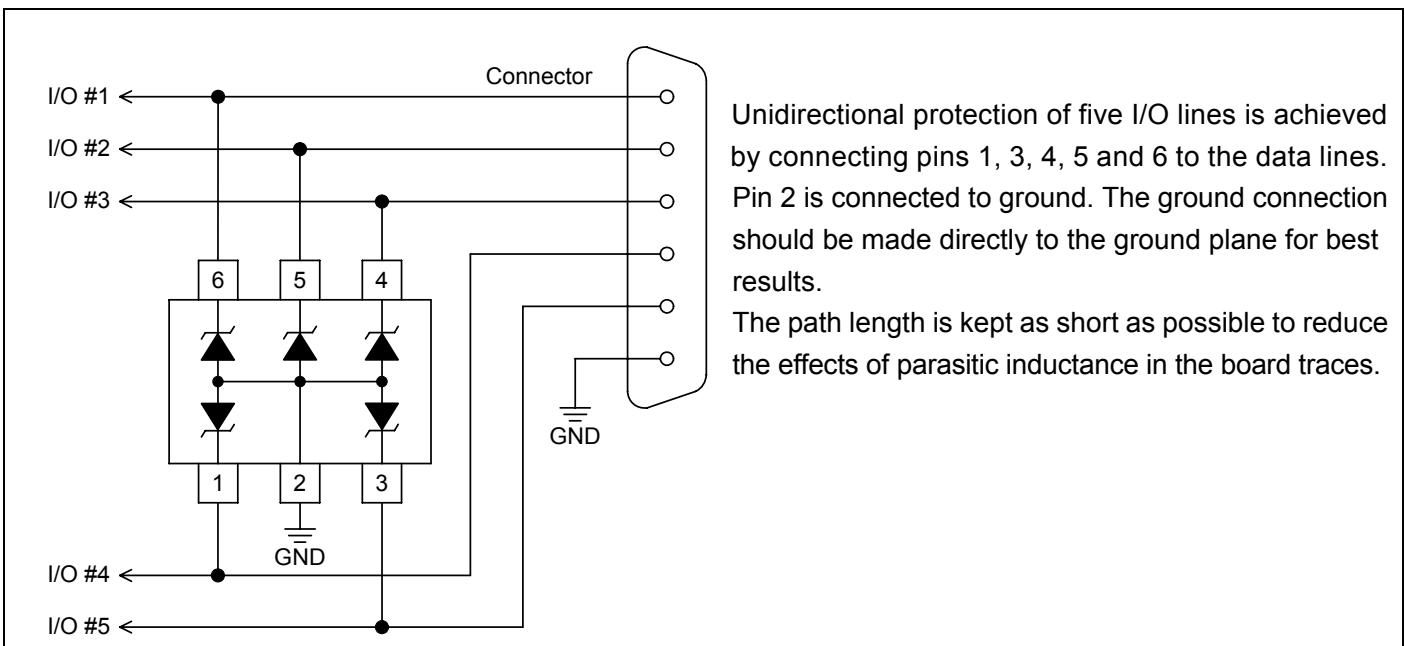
Connector

I/O #1

I/O #2

I/O #3

6 5 4

1 2 3

GND

GND

I/O #4

I/O #5

Unidirectional protection of five I/O lines is achieved by connecting pins 1, 3, 4, 5 and 6 to the data lines. Pin 2 is connected to ground. The ground connection should be made directly to the ground plane for best results.
The path length is kept as short as possible to reduce the effects of parasitic inductance in the board traces.